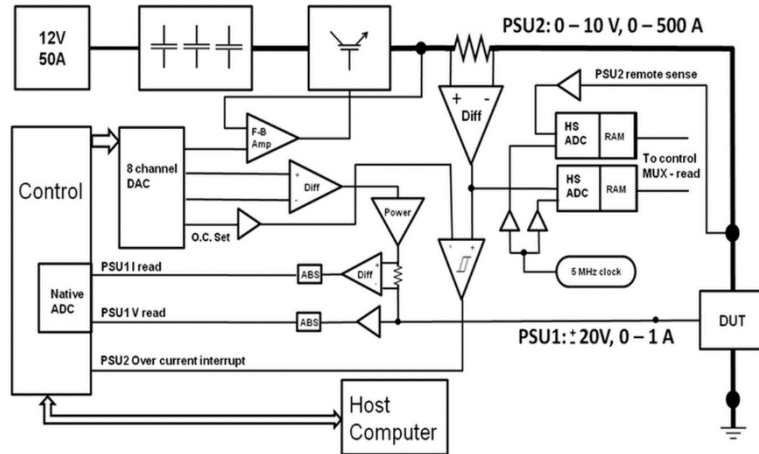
12V 50A

PSU2: 0 – 10 V, 0 – 500 A

PSU2 remote sense

+ - Diff

F-B Amp

Control

8 channel DAC

+ Diff -

HS ADC RAM

To control MUX - read

HS ADC RAM

O.C. Set

Power

- +

5 MHz clock

PSU1 I read

ABS

Diff

Native ADC

PSU1 V read

ABS

DUT

PSU1: ± 20V, 0 – 1 A

PSU2 Over current interrupt

Host Computer